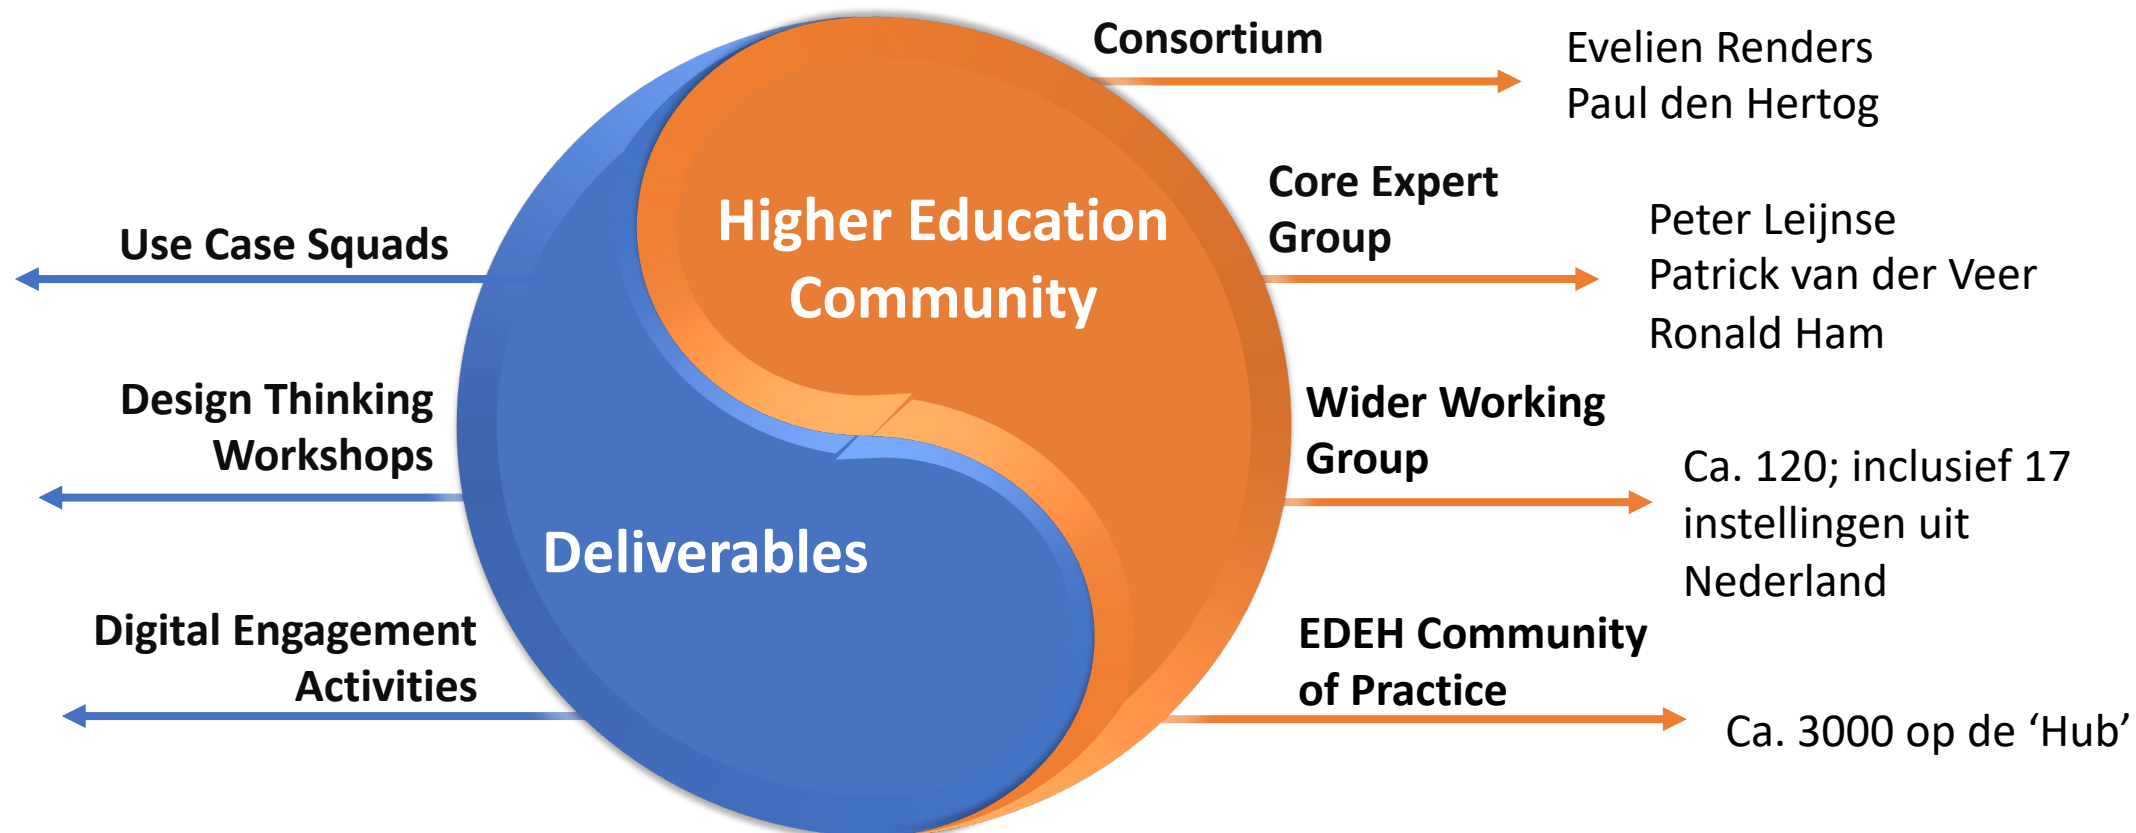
Consortium

Evelien Renders
Paul den Hertog

Higher Education Community

Core Expert Group

Peter Leijnse
Patrick van der Veer
Ronald Ham

Use Case Squads

Design Thinking Workshops

Wider Working Group

Ca. 120; inclusief 17 instellingen uit Nederland

Deliverables

Digital Engagement Activities

EDEH Community of Practice

Ca. 3000 op de ‘Hub’